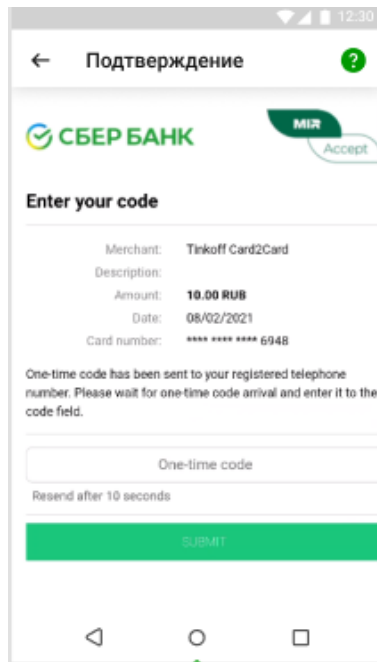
12:30

Подтверждение

?

СБЕР БАНК

MIR

Accept

Enter your code

| | |
|---|---|
| Merchant: | Tinkoff Card2Card |
| Description: | |
| Amount: | 10.00 RUB |
| Date: | 08/02/2021 |
| Card number: | **** **** **** 6948 |

One-time code has been sent to your registered telephone number. Please wait for one-time code arrival and enter it to the code field.

One-time code

Resend after 10 seconds

SUBMIT